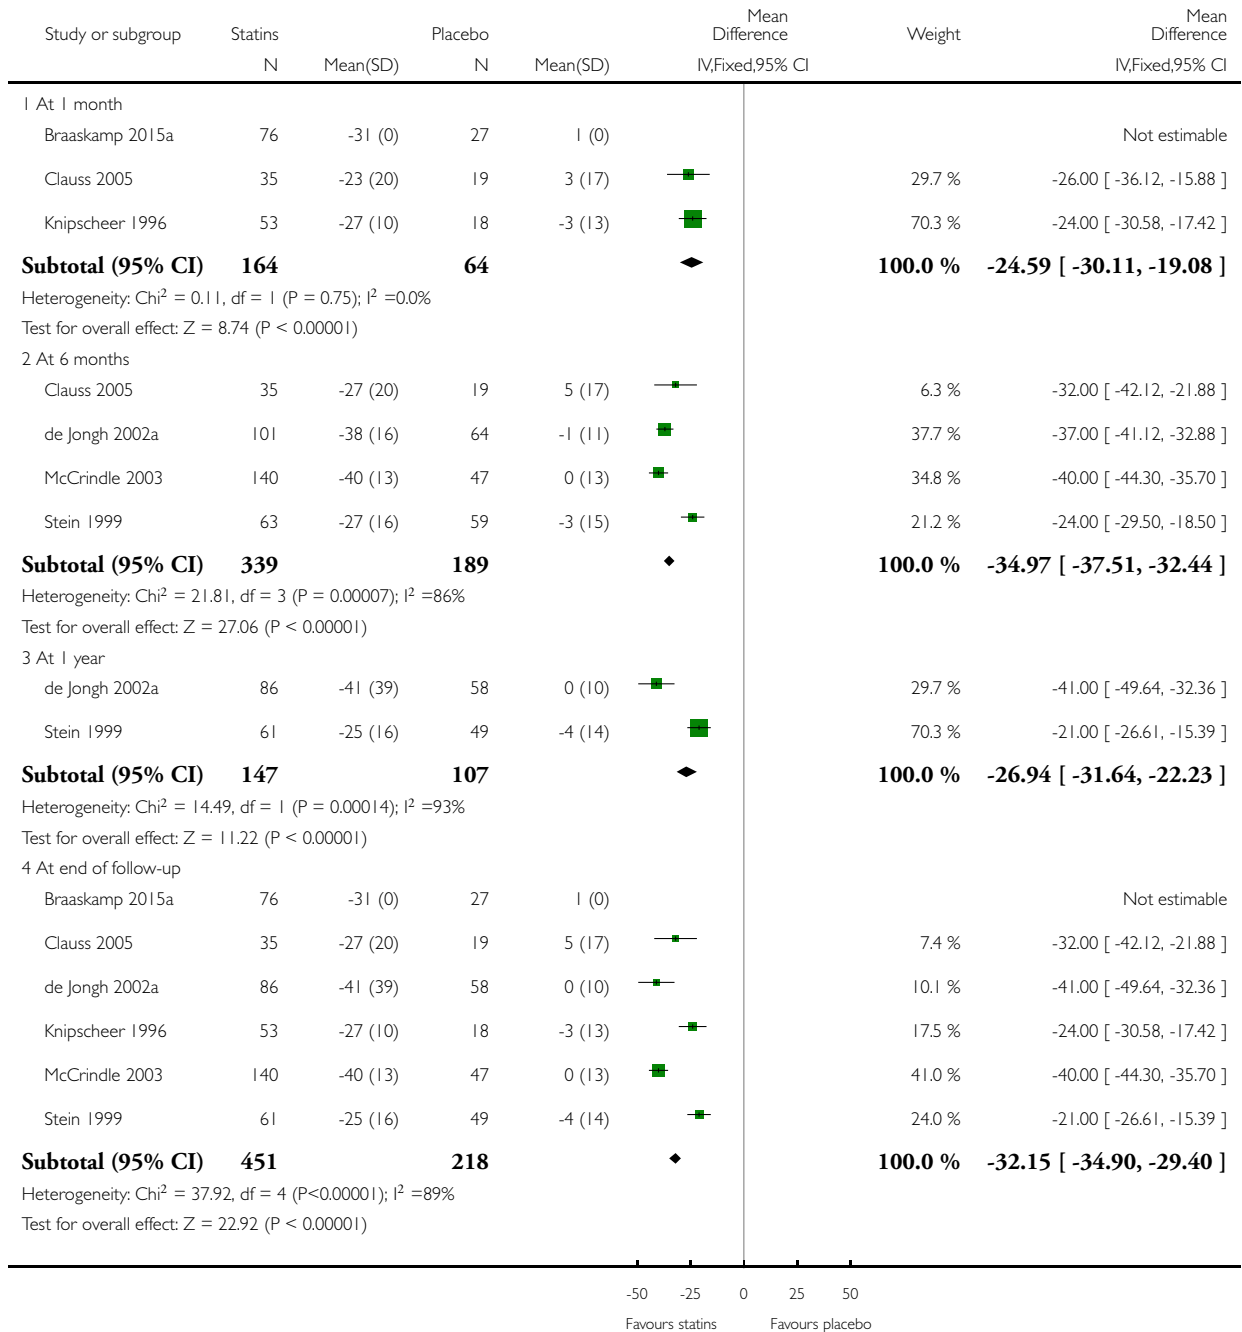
| Study or subgroup | Statins N | Mean(SD) | Placebo N | Mean(SD) | Mean Difference IV,Fixed,95% CI | Weight | Mean Difference IV,Fixed,95% CI |
|---|---|---|---|---|---|---|---|
| 1 At 1 month | | | | | | | |
| Braaskamp 2015a | 76 | -31 (0) | 27 | 1 (0) | | | Not estimable |
| Clauss 2005 | 35 | -23 (20) | 19 | 3 (17) | | 29.7 % | -26.00 [ -36.12, -15.88 ] |
| Knipscheer 1996 | 53 | -27 (10) | 18 | -3 (13) | | 70.3 % | -24.00 [ -30.58, -17.42 ] |
| **Subtotal (95% CI)** | **164** | | **64** | | | **100.0 %** | **-24.59 [ -30.11, -19.08 ]** |
| Heterogeneity: Chi$^2$ = 0.11, df = 1 (P = 0.75); I$^2$ =0.0% | | | | | | | |
| Test for overall effect: Z = 8.74 (P < 0.00001) | | | | | | | |
| 2 At 6 months | | | | | | | |
| Clauss 2005 | 35 | -27 (20) | 19 | 5 (17) | | 6.3 % | -32.00 [ -42.12, -21.88 ] |
| de Jongh 2002a | 101 | -38 (16) | 64 | -1 (11) | | 37.7 % | -37.00 [ -41.12, -32.88 ] |
| McCrindle 2003 | 140 | -40 (13) | 47 | 0 (13) | | 34.8 % | -40.00 [ -44.30, -35.70 ] |
| Stein 1999 | 63 | -27 (16) | 59 | -3 (15) | | 21.2 % | -24.00 [ -29.50, -18.50 ] |
| **Subtotal (95% CI)** | **339** | | **189** | | | **100.0 %** | **-34.97 [ -37.51, -32.44 ]** |
| Heterogeneity: Chi$^2$ = 21.81, df = 3 (P = 0.00007); I$^2$ =86% | | | | | | | |
| Test for overall effect: Z = 27.06 (P < 0.00001) | | | | | | | |
| 3 At 1 year | | | | | | | |
| de Jongh 2002a | 86 | -41 (39) | 58 | 0 (10) | | 29.7 % | -41.00 [ -49.64, -32.36 ] |
| Stein 1999 | 61 | -25 (16) | 49 | -4 (14) | | 70.3 % | -21.00 [ -26.61, -15.39 ] |
| **Subtotal (95% CI)** | **147** | | **107** | | | **100.0 %** | **-26.94 [ -31.64, -22.23 ]** |
| Heterogeneity: Chi$^2$ = 14.49, df = 1 (P = 0.00014); I$^2$ =93% | | | | | | | |
| Test for overall effect: Z = 11.22 (P < 0.00001) | | | | | | | |
| 4 At end of follow-up | | | | | | | |
| Braaskamp 2015a | 76 | -31 (0) | 27 | 1 (0) | | | Not estimable |
| Clauss 2005 | 35 | -27 (20) | 19 | 5 (17) | | 7.4 % | -32.00 [ -42.12, -21.88 ] |
| de Jongh 2002a | 86 | -41 (39) | 58 | 0 (10) | | 10.1 % | -41.00 [ -49.64, -32.36 ] |
| Knipscheer 1996 | 53 | -27 (10) | 18 | -3 (13) | | 17.5 % | -24.00 [ -30.58, -17.42 ] |
| McCrindle 2003 | 140 | -40 (13) | 47 | 0 (13) | | 41.0 % | -40.00 [ -44.30, -35.70 ] |
| Stein 1999 | 61 | -25 (16) | 49 | -4 (14) | | 24.0 % | -21.00 [ -26.61, -15.39 ] |
| **Subtotal (95% CI)** | **451** | | **218** | | | **100.0 %** | **-32.15 [ -34.90, -29.40 ]** |
| Heterogeneity: Chi$^2$ = 37.92, df = 4 (P<0.00001); I$^2$ =89% | | | | | | | |
| Test for overall effect: Z = 22.92 (P < 0.00001) | | | | | | | |

-50 -25 0 25 50

Favours statins Favours placebo